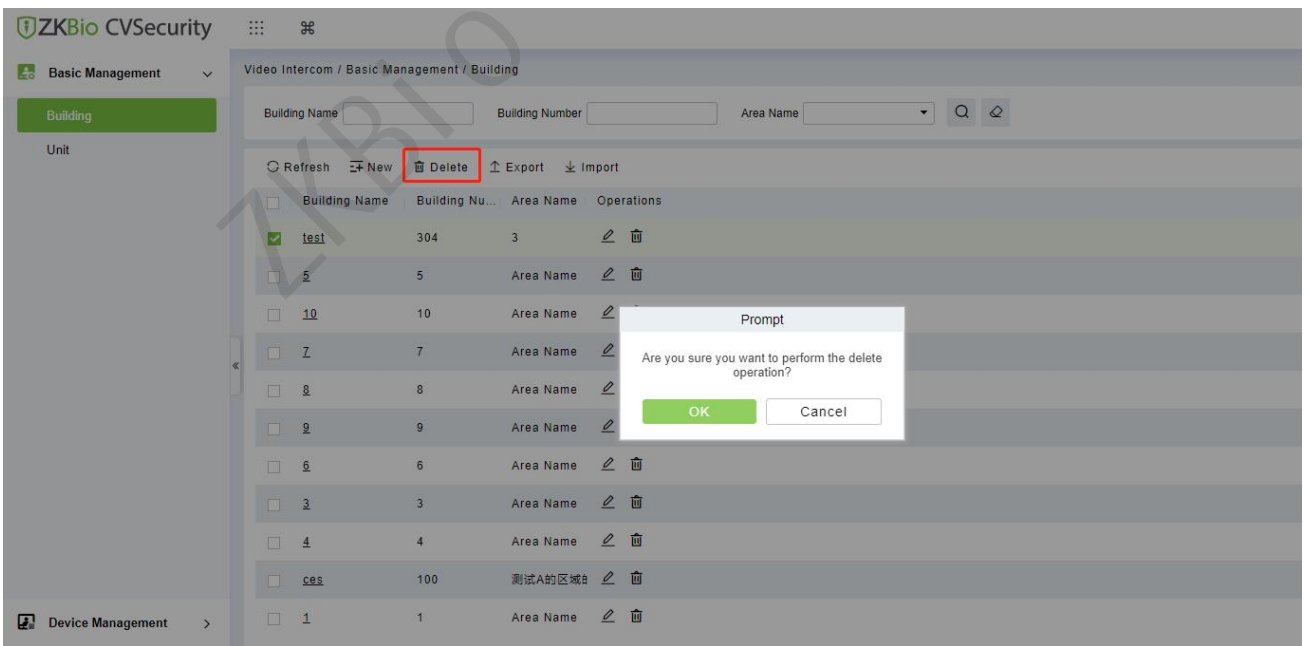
ZKBio CVSecurity

Basic Management

Building

Unit

Device Management

Video Intercom / Basic Management / Building

Building Name

Building Number

Area Name

Refresh New Delete Export Import

| Building Name | Building Nu... | Area Name | Operations |
|---|---|---|---|
| test | 304 | 3 | |
| 5 | 5 | Area Name | |
| 10 | 10 | Area Name | |
| 7 | 7 | Area Name | |
| 8 | 8 | Area Name | |
| 9 | 9 | Area Name | |
| 6 | 6 | Area Name | |
| 3 | 3 | Area Name | |
| 4 | 4 | Area Name | |
| ces | 100 | 测试A的区域8 | |
| 1 | 1 | Area Name | |

Prompt

Are you sure you want to perform the delete operation?

OK

Cancel

ZKBIO